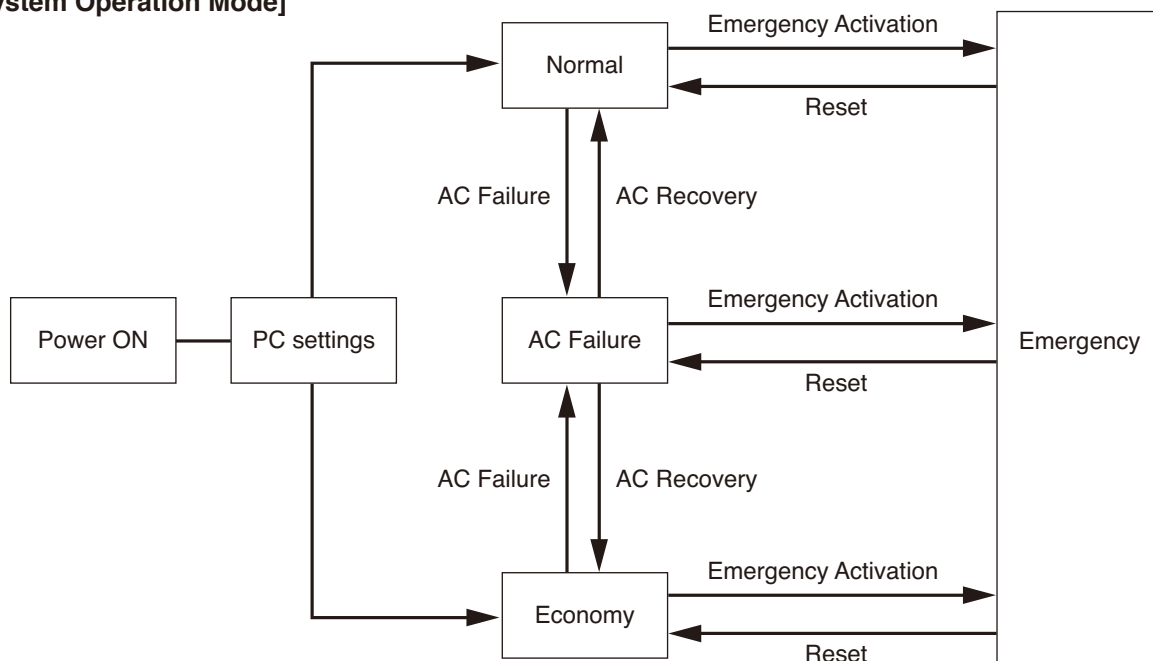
ystem Operation Mode]

Normal

Emergency Activation

Reset

AC Failure

AC Recovery

Power ON

PC settings

AC Failure

Emergency Activation

Emergency

Reset

AC Failure

AC Recovery

Economy

Emergency Activation

Reset